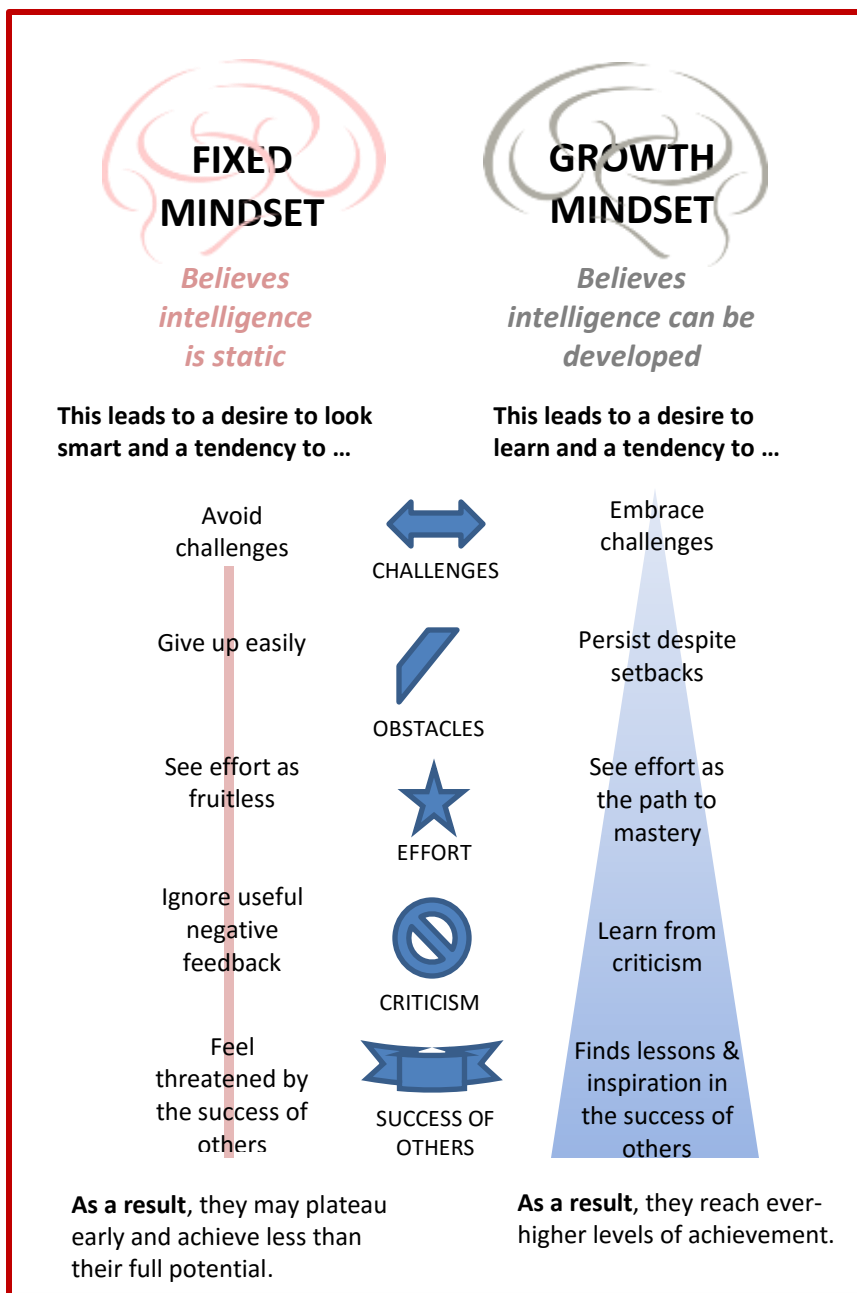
FIXED MINDSET

Believes intelligence is static

This leads to a desire to look smart and a tendency to …

GROWTH MINDSET

Believes intelligence can be developed

This leads to a desire to learn and a tendency to …

Avoid challenges

CHALLENGES

Embrace challenges

Give up easily

OBSTACLES

Persist despite setbacks

See effort as fruitless

EFFORT

See effort as the path to mastery

Ignore useful negative feedback

CRITICISM

Learn from criticism

Feel threatened by the success of others

SUCCESS OF OTHERS

Finds lessons & inspiration in the success of others

**As a result**, they may plateau early and achieve less than their full potential.

**As a result**, they reach ever-higher levels of achievement.